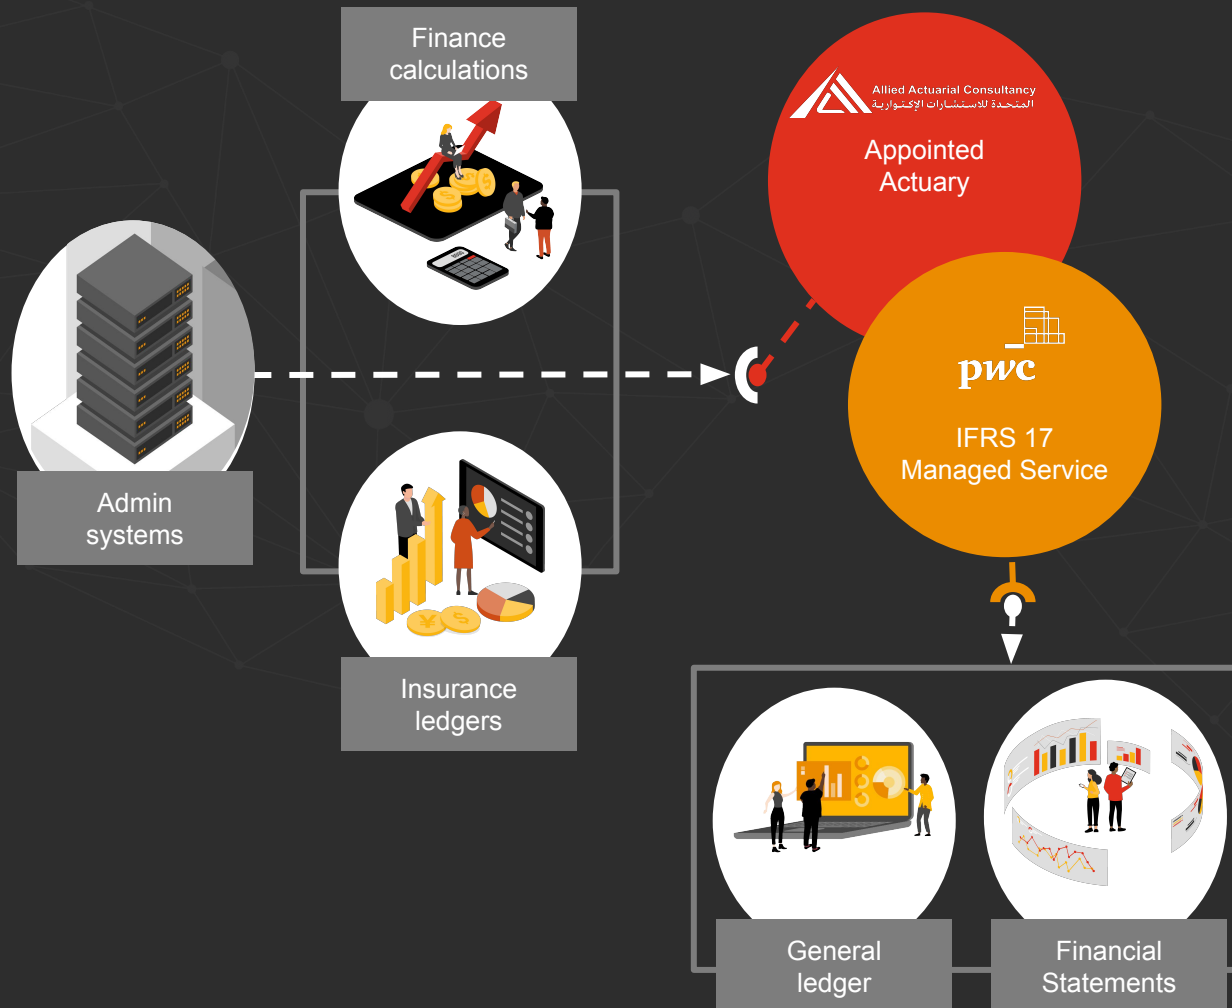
Finance calculations

Allied Actuarial Consultancy
المتحدة للاستشارات الإكتوارية

Appointed Actuary

Admin systems

pwc

IFRS 17 Managed Service

Insurance ledgers

General ledger

Financial Statements